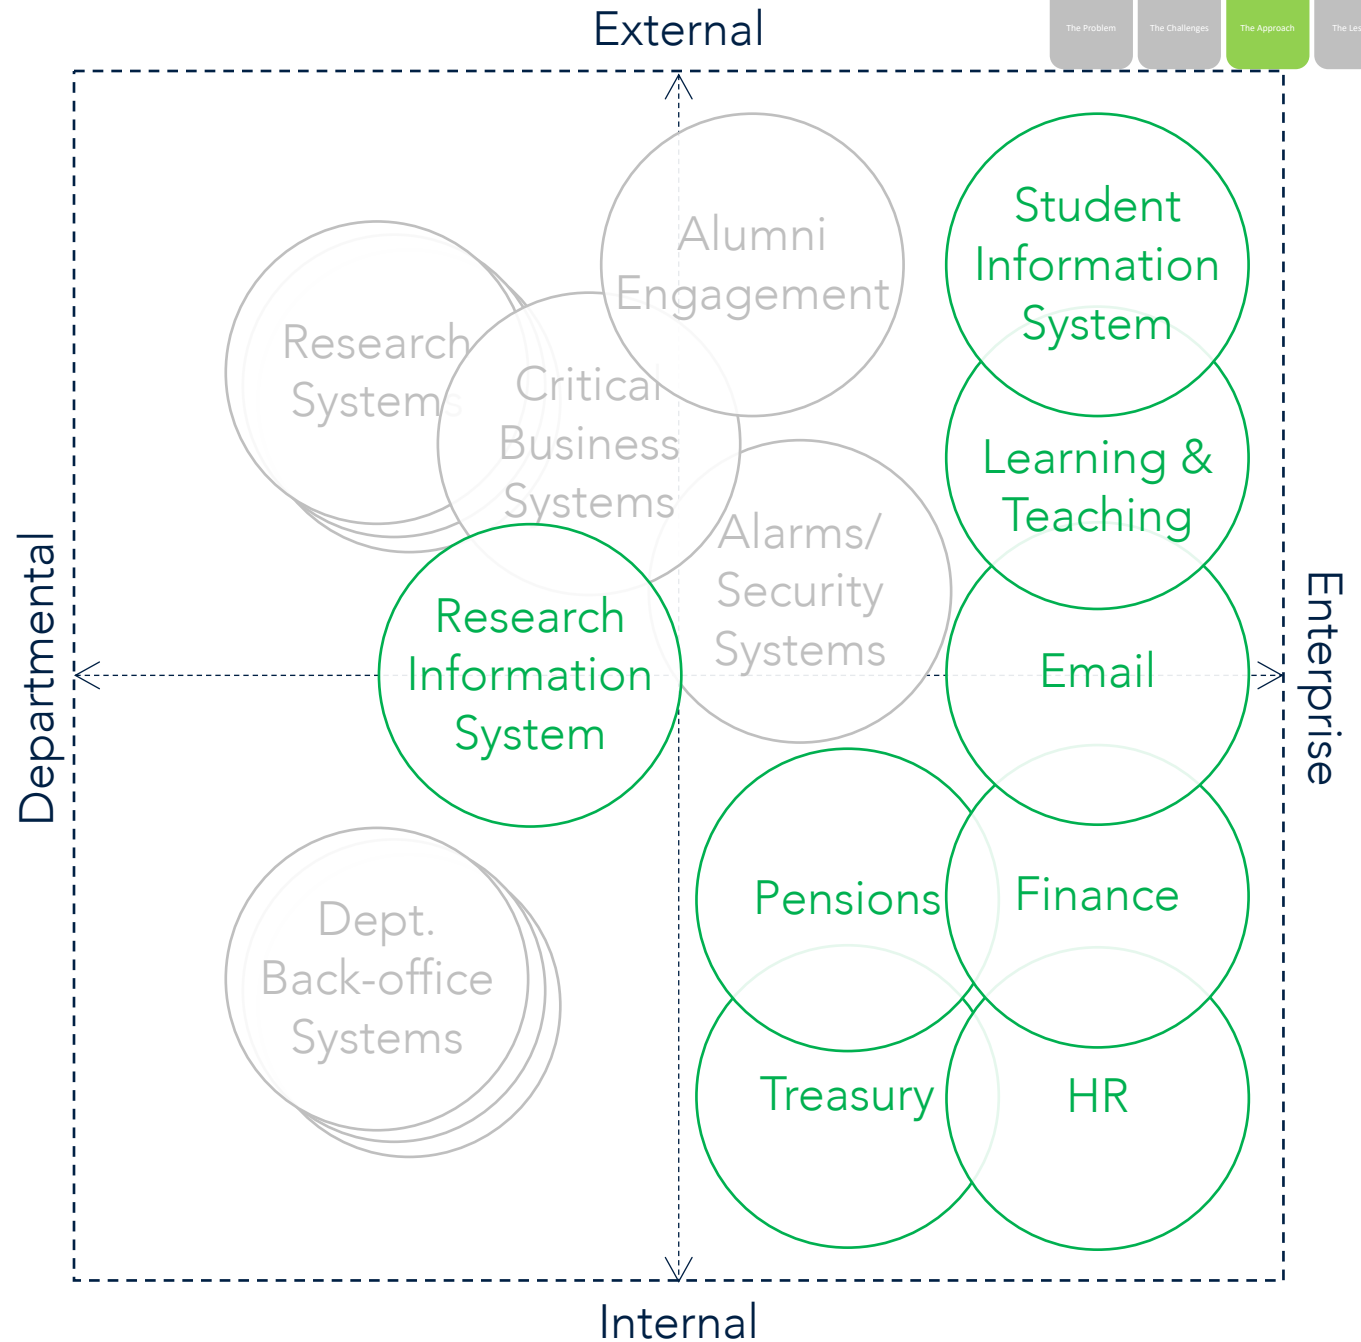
External

The Problem | The Challenges | The Approach | The Les

Alumni Engagement

Student Information System

Research Systems

Critical Business Systems

Learning & Teaching

Alarms/ Security Systems

Research Information System

Email

Departmental

Enterprise

Pensions

Finance

Dept. Back-office Systems

Treasury

HR

Internal